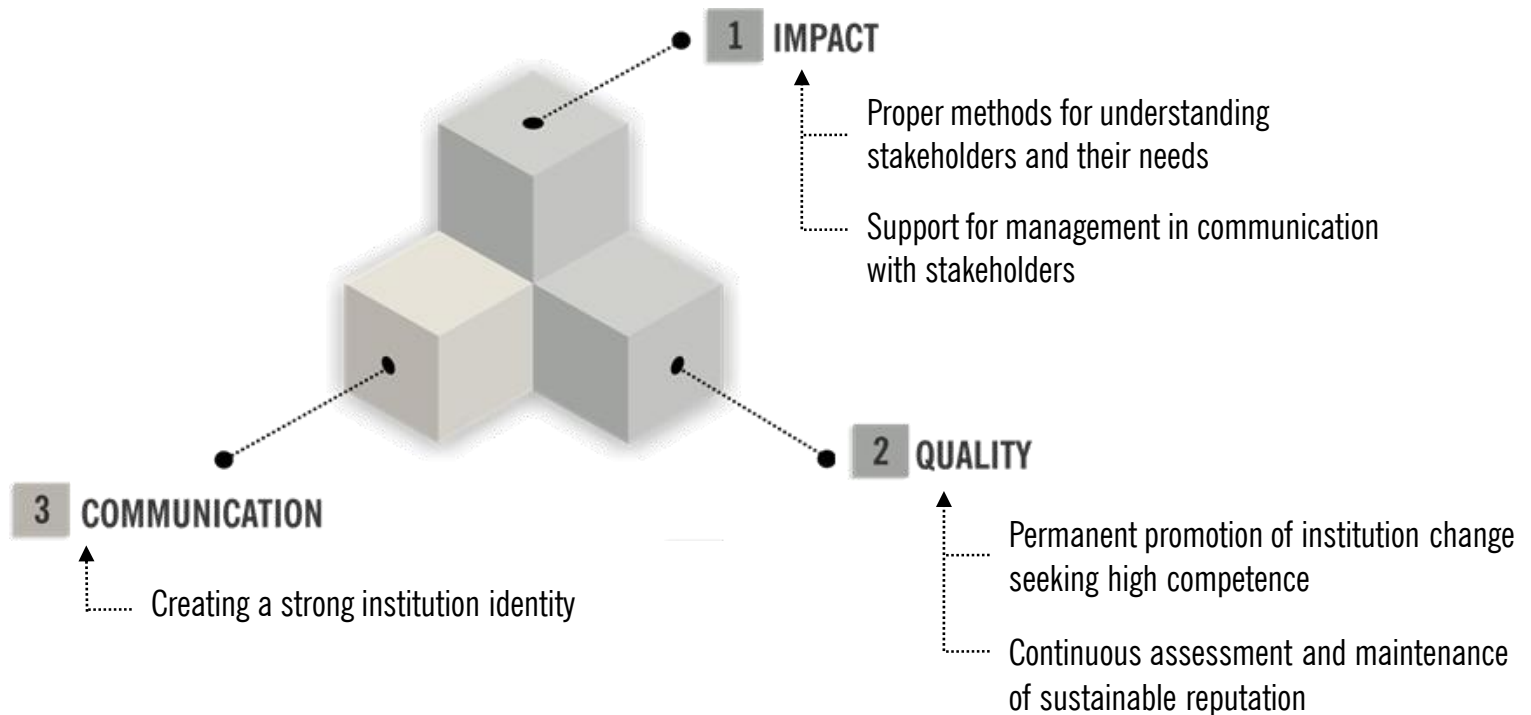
1 IMPACT

Proper methods for understanding stakeholders and their needs

Support for management in communication with stakeholders

2 QUALITY

Permanent promotion of institution change seeking high competence

Continuous assessment and maintenance of sustainable reputation

3 COMMUNICATION

Creating a strong institution identity